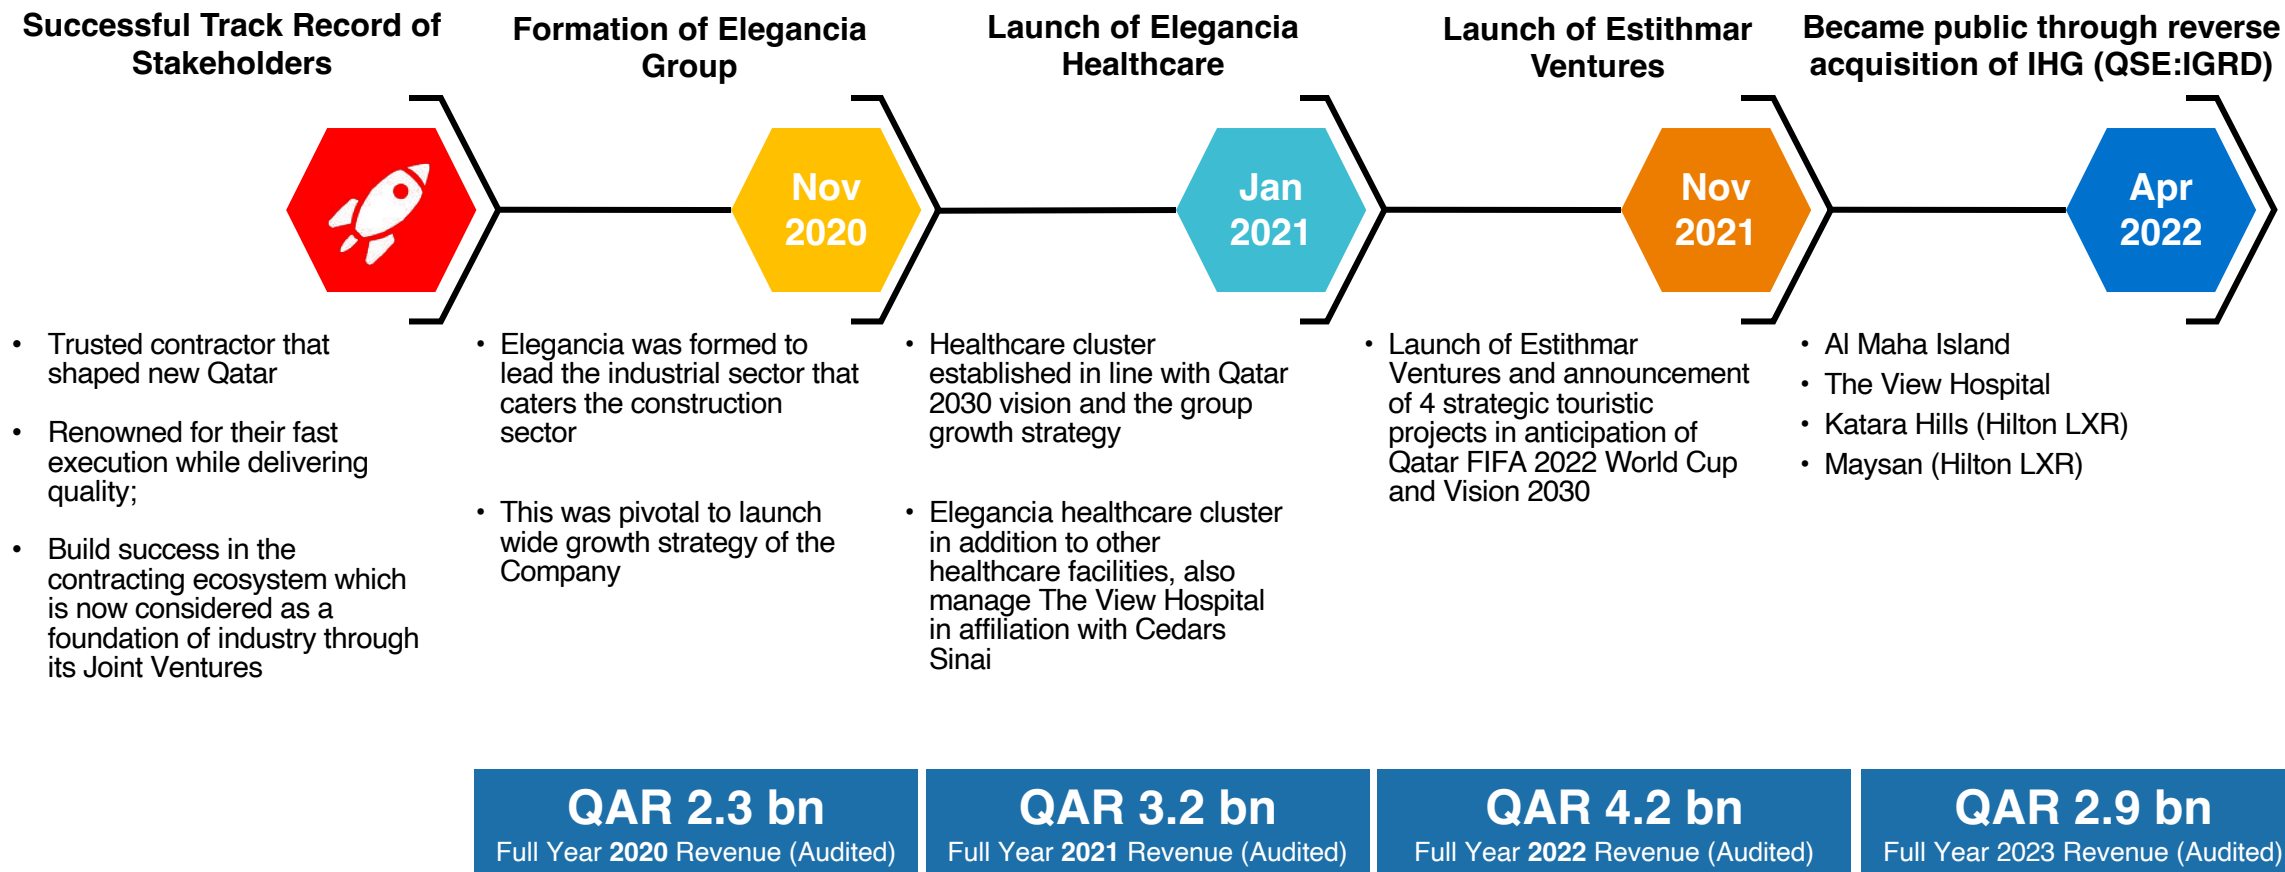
Successful Track Record of Stakeholders

Formation of Elegancia Group

Launch of Elegancia Healthcare

Launch of Estithmar Ventures

Became public through reverse acquisition of IHG (QSE:IGRD)

Nov 2020

Jan 2021

Nov 2021

Apr 2022

• Trusted contractor that shaped new Qatar

• Renowned for their fast execution while delivering quality;

• Build success in the contracting ecosystem which is now considered as a foundation of industry through its Joint Ventures

• Elegancia was formed to lead the industrial sector that caters the construction sector

• This was pivotal to launch wide growth strategy of the Company

• Healthcare cluster established in line with Qatar 2030 vision and the group growth strategy

• Elegancia healthcare cluster in addition to other healthcare facilities, also manage The View Hospital in affiliation with Cedars Sinai

• Launch of Estithmar Ventures and announcement of 4 strategic touristic projects in anticipation of Qatar FIFA 2022 World Cup and Vision 2030

• Al Maha Island
• The View Hospital
• Katara Hills (Hilton LXR)
• Maysan (Hilton LXR)

QAR 2.3 bn
Full Year 2020 Revenue (Audited)

QAR 3.2 bn
Full Year 2021 Revenue (Audited)

QAR 4.2 bn
Full Year 2022 Revenue (Audited)

QAR 2.9 bn
Full Year 2023 Revenue (Audited)